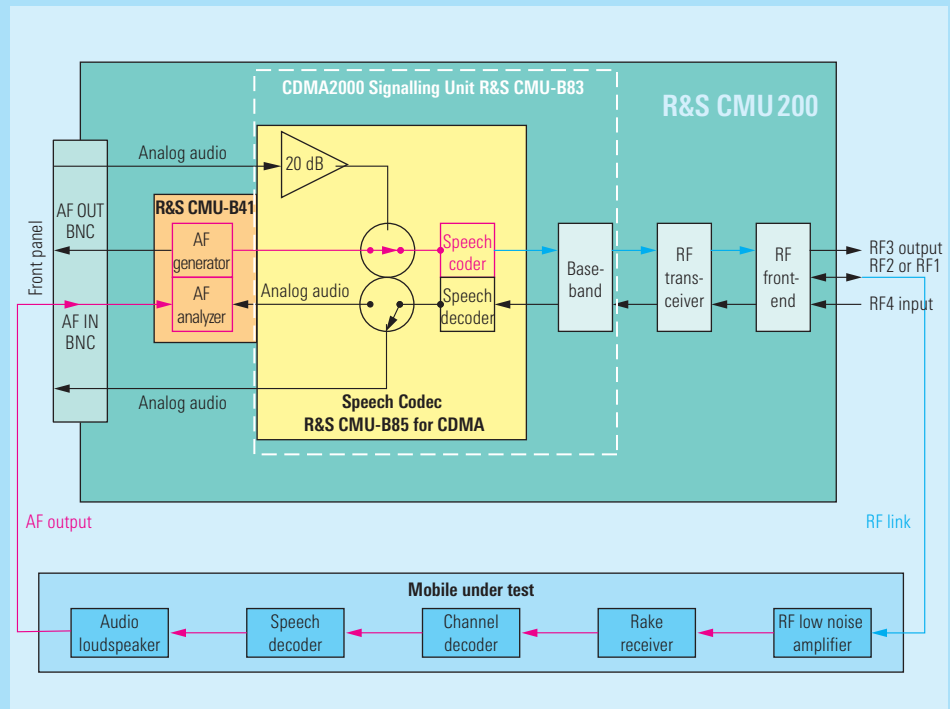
CDMA2000 Signalling Unit R&S CMU-B83

R&S CMU 200

Analog audio

20 dB

Front panel

AF OUT BNC

R&S CMU-B41

AF generator

Speech coder

Baseband

RF transceiver

RF front-end

RF3 output

RF2 or RF1

AF analyzer

Analog audio

Speech decoder

RF4 input

AF IN BNC

Analog audio

Speech Codec
R&S CMU-B85 for CDMA

AF output

RF link

Mobile under test

Audio loudspeaker

Speech decoder

Channel decoder

Rake receiver

RF low noise amplifier